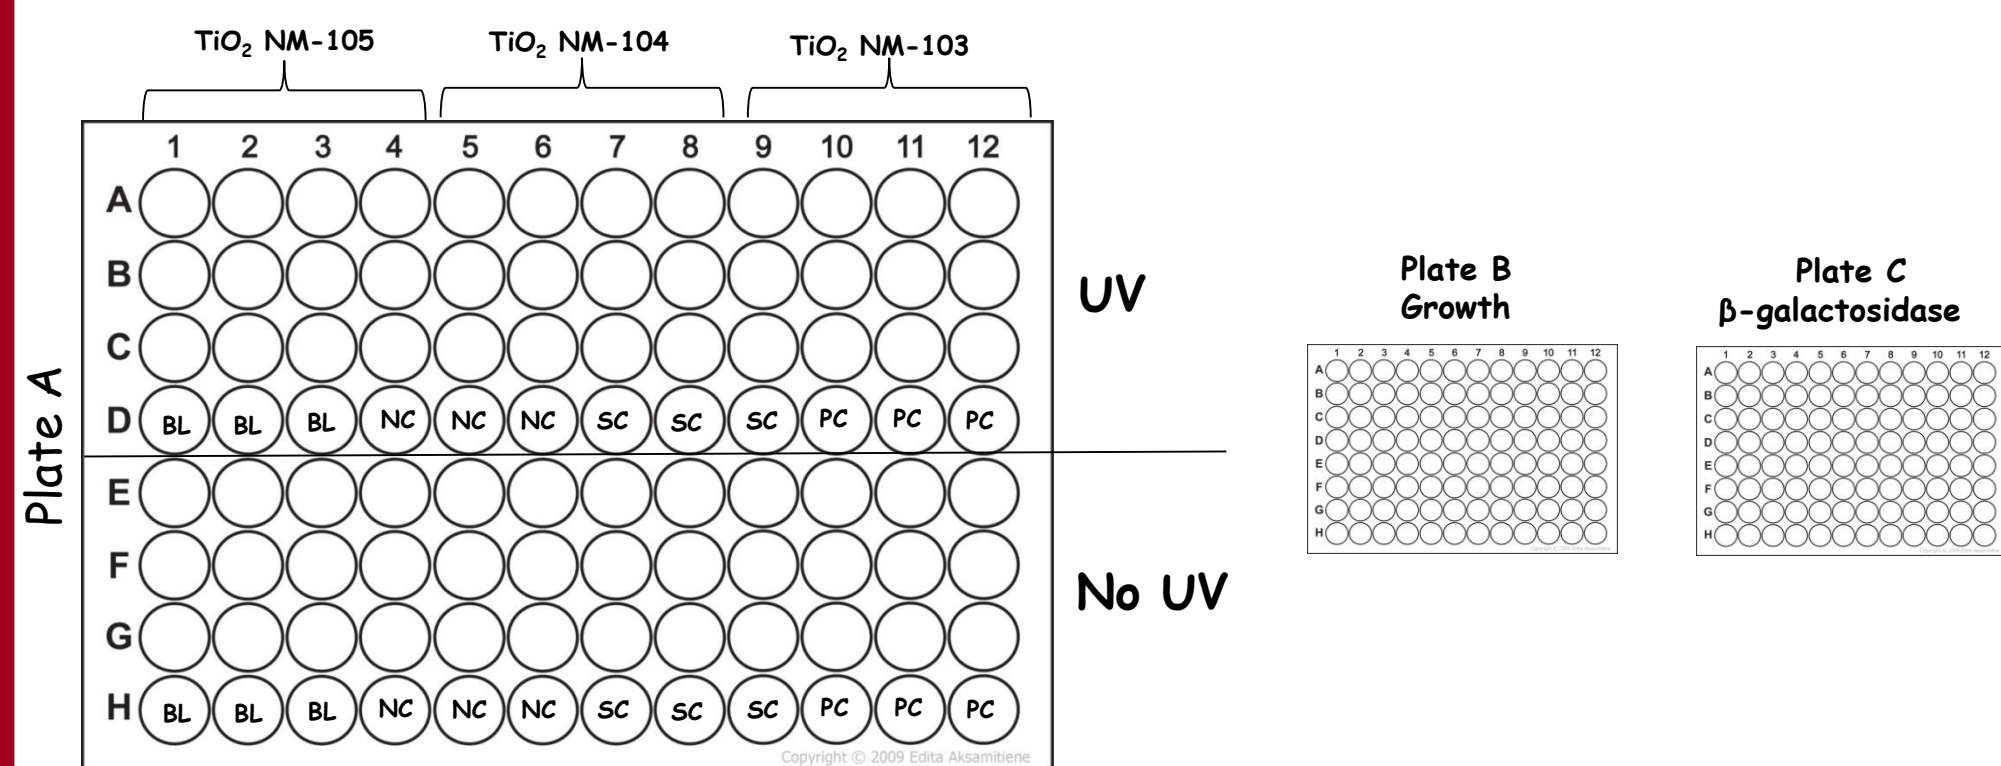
$TiO_2$ NM-105 $TiO_2$ NM-104 $TiO_2$ NM-103

Plate A

| | 1 | 2 | 3 | 4 | 5 | 6 | 7 | 8 | 9 | 10 | 11 | 12 |
|---|---|---|---|---|---|---|---|---|---|---|---|---|
| A | | | | | | | | | | | | |
| B | | | | | | | | | | | | |
| C | | | | | | | | | | | | |
| D | BL | BL | BL | NC | NC | NC | SC | SC | SC | PC | PC | PC |
| E | | | | | | | | | | | | |
| F | | | | | | | | | | | | |
| G | | | | | | | | | | | | |
| H | BL | BL | BL | NC | NC | NC | SC | SC | SC | PC | PC | PC |

Copyright © 2009 Edita Aksamitiene

UV

No UV

Plate B
Growth

1 2 3 4 5 6 7 8 9 10 11 12
A B C D E F G H

Plate C
β-galactosidase

1 2 3 4 5 6 7 8 9 10 11 12
A B C D E F G H